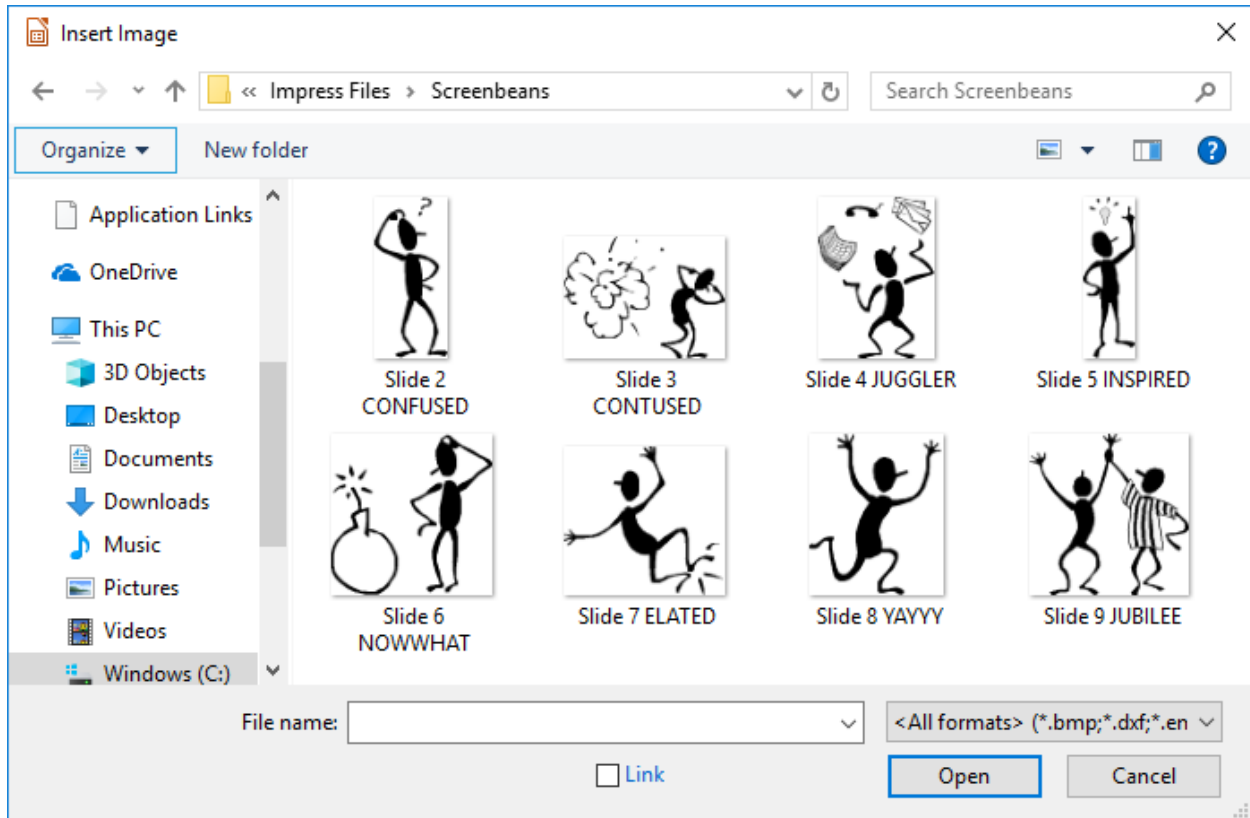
Insert Image

« Impress Files › Screenbeans

Search Screenbeans

Organize ▾

New folder

Application Links

OneDrive

This PC

3D Objects

Desktop

Documents

Downloads

Music

Pictures

Videos

Windows (C:)

Slide 2 CONFUSED

Slide 3 CONTUSED

Slide 4 JUGGLER

Slide 5 INSPIRED

Slide 6 NOWWHAT

Slide 7 ELATED

Slide 8 YAYYY

Slide 9 JUBILEE

File name:

<All formats> (*.bmp;*.dxf;*.en

Link

Open

Cancel